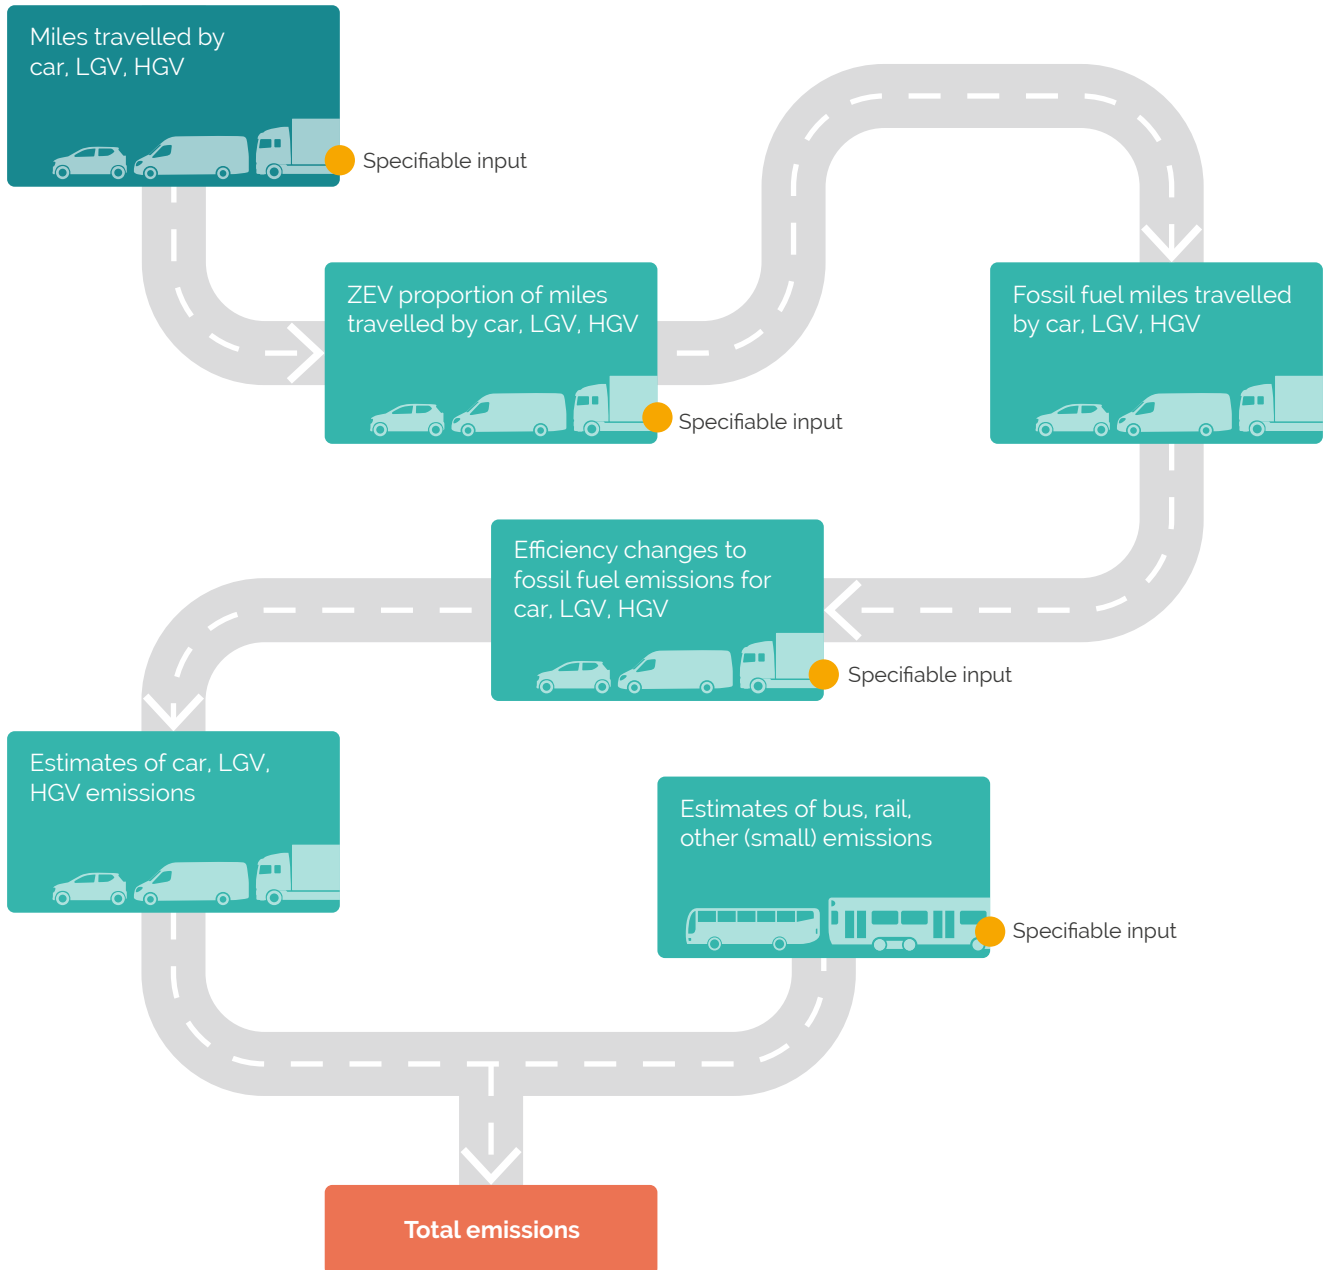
Miles travelled by car, LGV, HGV

Specifiable input

ZEV proportion of miles travelled by car, LGV, HGV

Specifiable input

Fossil fuel miles travelled by car, LGV, HGV

Efficiency changes to fossil fuel emissions for car, LGV, HGV

Specifiable input

Estimates of car, LGV, HGV emissions

Estimates of bus, rail, other (small) emissions

Specifiable input

Total emissions